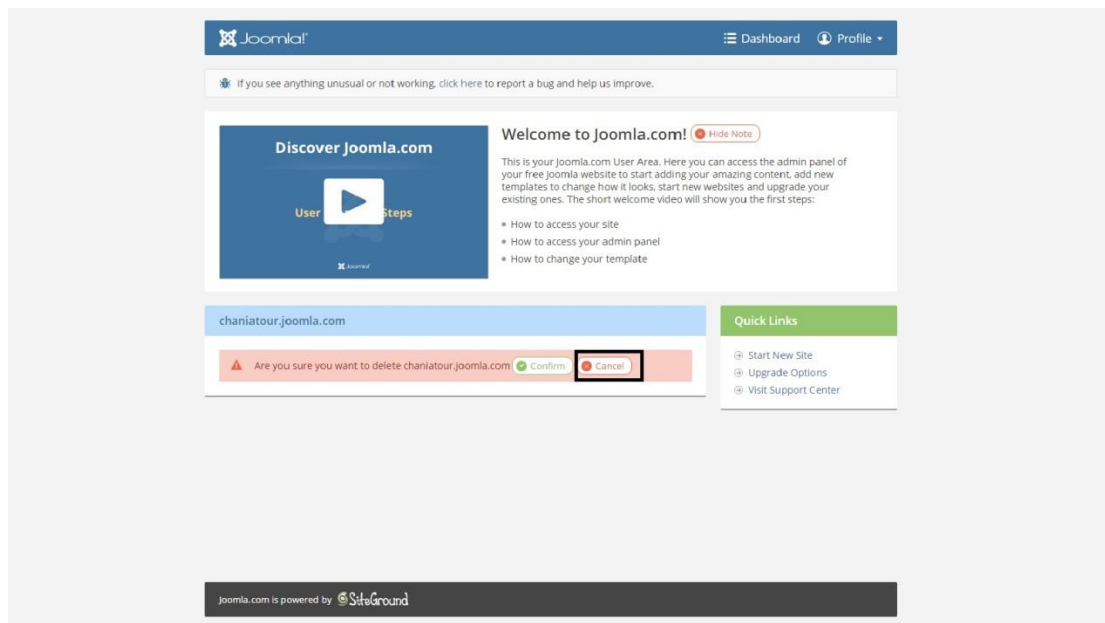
Joomla!

Dashboard

Profile

If you see anything unusual or not working, click here to report a bug and help us improve.

Discover Joomla.com

User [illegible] Steps

Joomla!

Welcome to Joomla.com!

Hide Note

This is your Joomla.com User Area. Here you can access the admin panel of your free Joomla website to start adding your amazing content, add new templates to change how it looks, start new websites and upgrade your existing ones. The short welcome video will show you the first steps:

- How to access your site
- How to access your admin panel
- How to change your template

chaniatour.joomla.com

Are you sure you want to delete chaniatour.joomla.com

Confirm

Cancel

Quick Links

Start New Site

Upgrade Options

Visit Support Center

Joomla.com is powered by SiteGround